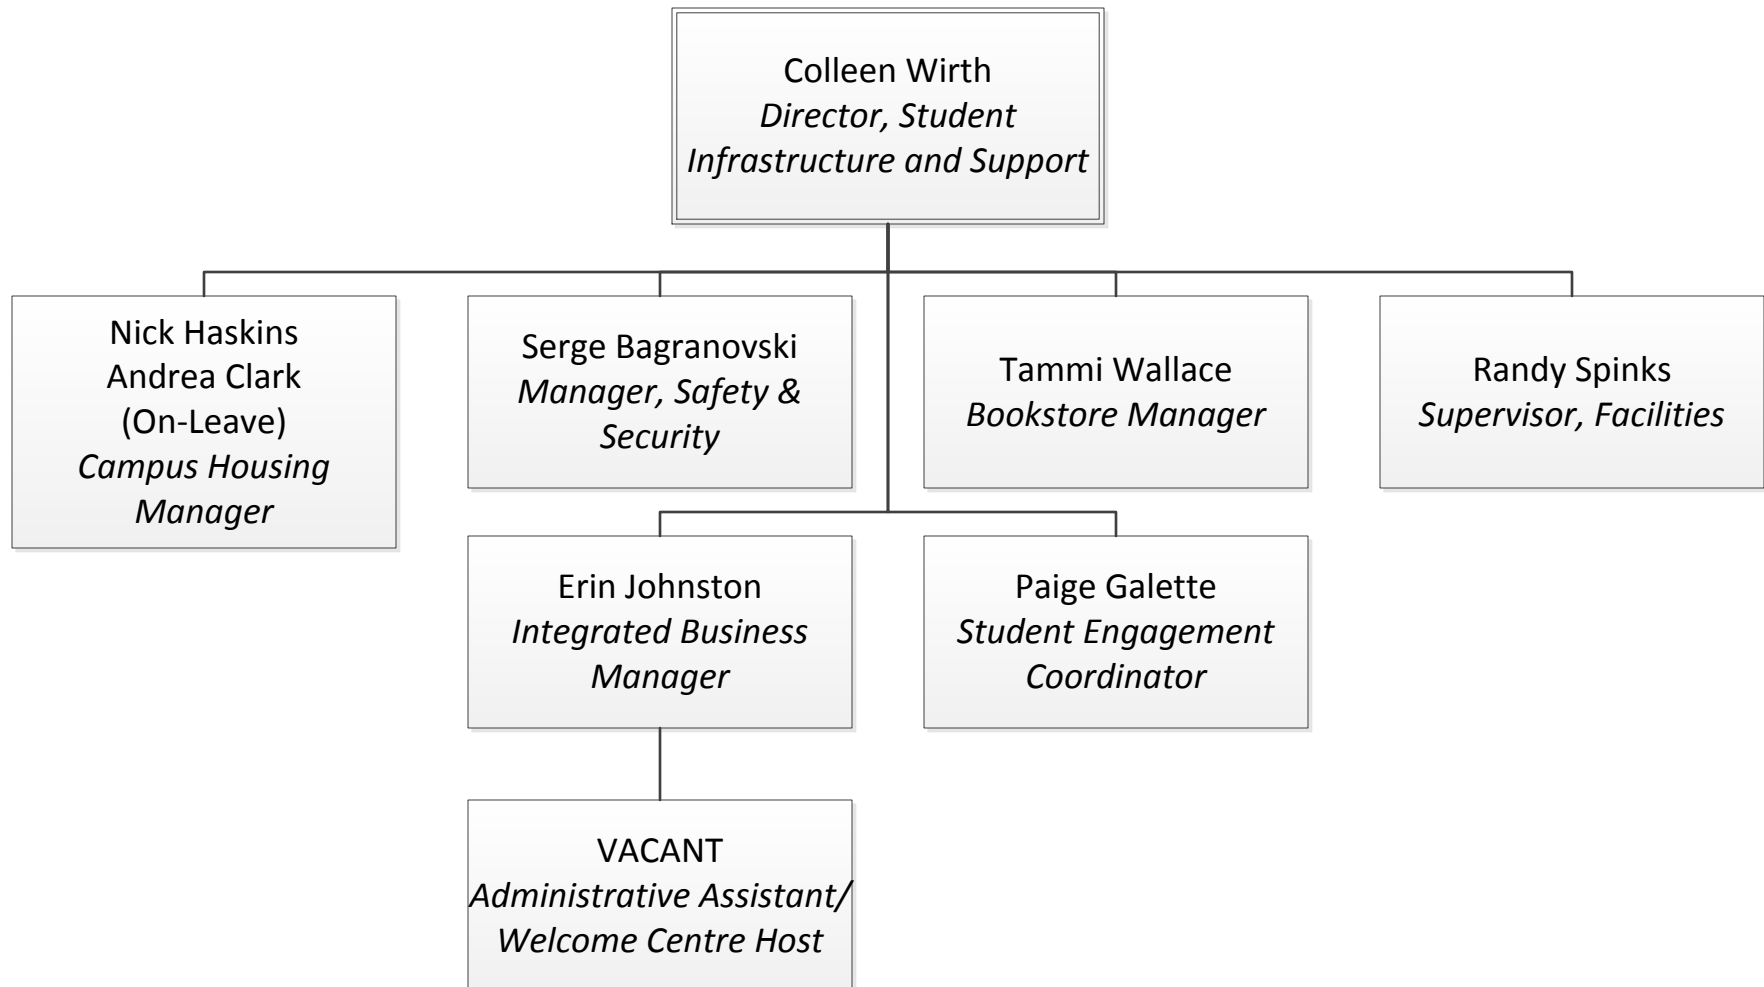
Colleen Wirth
Director, Student Infrastructure and Support

Nick Haskins
Andrea Clark
(On-Leave)
Campus Housing Manager

Serge Bagranovski
Manager, Safety & Security

Tammi Wallace
Bookstore Manager

Randy Spinks
Supervisor, Facilities

Erin Johnston
Integrated Business Manager

Paige Galette
Student Engagement Coordinator

VACANT
Administrative Assistant/ Welcome Centre Host